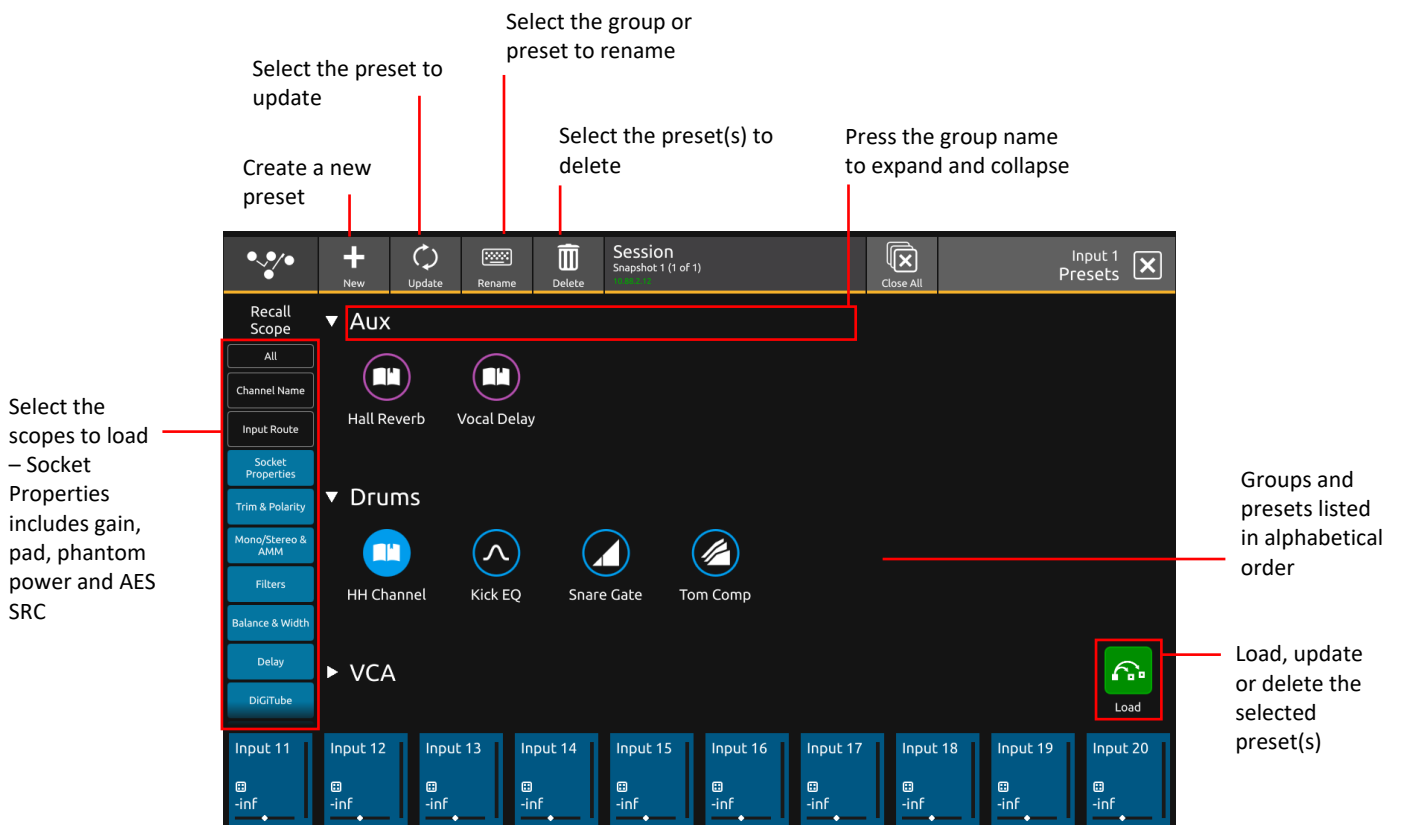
Select the group or preset to rename

Select the preset to update

Select the preset(s) to delete

Press the group name to expand and collapse

Create a new preset

New

Update

Rename

Delete

Session
Snapshot 1 (1 of 1)
10.88.2.12

Close All

Input 1
Presets

Recall Scope

All

Channel Name

Input Route

Socket Properties

Trim & Polarity

Mono/Stereo & AMM

Filters

Balance & Width

Delay

DiGiTube

Select the scopes to load – Socket Properties includes gain, pad, phantom power and AES SRC

Aux

Hall Reverb

Vocal Delay

Drums

HH Channel

Kick EQ

Snare Gate

Tom Comp

VCA

Groups and presets listed in alphabetical order

Load

Load, update or delete the selected preset(s)

| Input 11 | Input 12 | Input 13 | Input 14 | Input 15 | Input 16 | Input 17 | Input 18 | Input 19 | Input 20 |
|---|---|---|---|---|---|---|---|---|---|
| -inf | -inf | -inf | -inf | -inf | -inf | -inf | -inf | -inf | -inf |